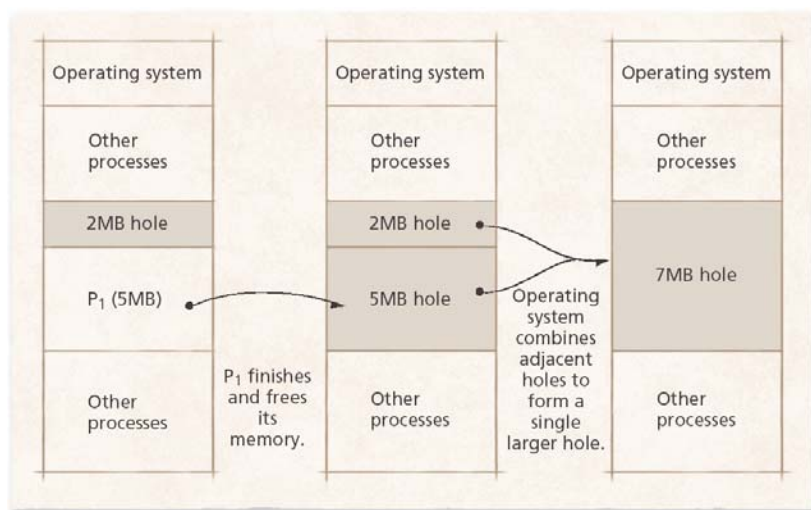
Operating system

Other processes

2MB hole

$P_1$ (5MB)

Other processes

$P_1$ finishes and frees its memory.

Operating system

Other processes

2MB hole

5MB hole

Other processes

Operating system combines adjacent holes to form a single larger hole.

Operating system

Other processes

7MB hole

Other processes